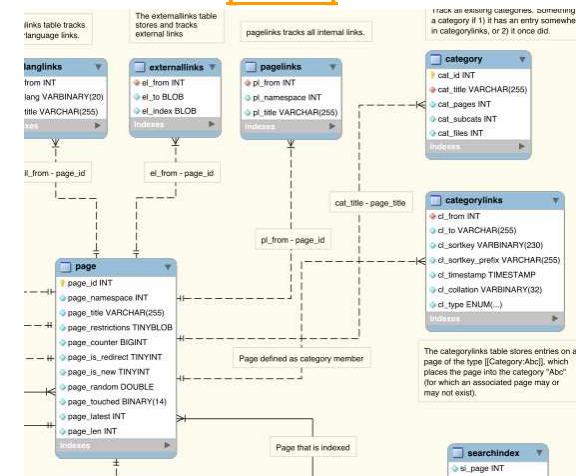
links table tracks -language links.

The externallinks table stores and tracks external links

pagelinks tracks all internal links.

Track all existing categories. Something a category if 1) it has an entry somewhere in categorylinks, or 2) it once did.

langlinks
_from INT
lang VARBINARY(20)
title VARCHAR(255)
Indexes

externallinks
el_from INT
el_to BLOB
el_index BLOB
Indexes

pagelinks
pl_from INT
pl_namespace INT
pl_title VARCHAR(255)
Indexes

category
cat_id INT
cat_title VARCHAR(255)
cat_pages INT
cat_subcats INT
cat_files INT
Indexes

il_from - page_id

el_from - page_id

cat_title - page_title

categorylinks
cl_from INT
cl_to VARCHAR(255)
cl_sortkey VARBINARY(230)
cl_sortkey_prefix VARCHAR(255)
cl_timestamp TIMESTAMP
cl_collation VARBINARY(32)
cl_type ENUM(...)
Indexes

pl_from - page_id

page
page_id INT
page_namespace INT
page_title VARCHAR(255)
page_restrictions TINYBLOB
page_counter BIGINT
page_is_redirect TINYINT
page_is_new TINYINT
page_random DOUBLE
page_touched BINARY(14)
page_latest INT
page_len INT
Indexes

Page defined as category member

The categorylinks table stores entries on a page of the type [[Category:Abc]], which places the page into the category "Abc" (for which an associated page may or may not exist).

Page that is indexed

searchindex
si_page INT